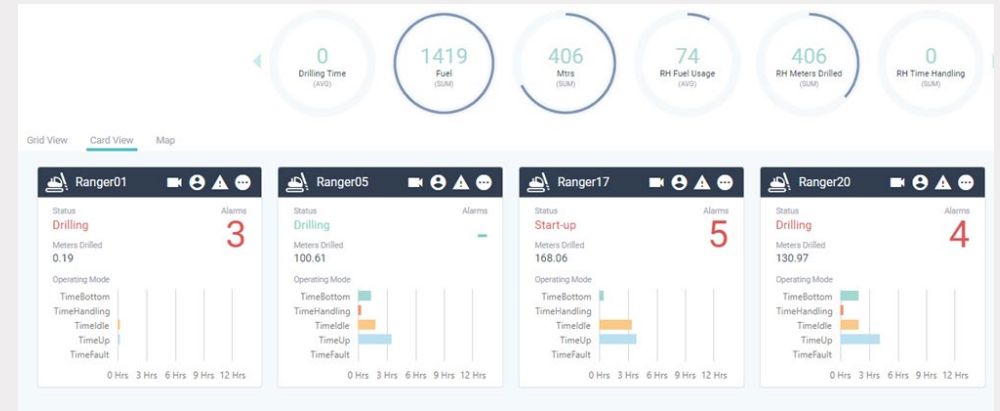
0
Drilling Time
(AVG)

1419
Fuel
(SUM)

406
Mtrs
(SUM)

74
RH Fuel Usage
(AVG)

406
RH Meters Drilled
(SUM)

0
RH Time Handling
(SUM)

Grid View
Card View
Map

Ranger01
Status
Drilling
Alarms
3
Meters Drilled
0.19
Operating Mode
TimeBottom
TimeHandling
TimeIdle
TimeUp
TimeFault
0 Hrs 3 Hrs 6 Hrs 9 Hrs 12 Hrs

Ranger05
Status
Drilling
Alarms
-
Meters Drilled
100.61
Operating Mode
TimeBottom
TimeHandling
TimeIdle
TimeUp
TimeFault
0 Hrs 3 Hrs 6 Hrs 9 Hrs 12 Hrs

Ranger17
Status
Start-up
Alarms
5
Meters Drilled
168.06
Operating Mode
TimeBottom
TimeHandling
TimeIdle
TimeUp
TimeFault
0 Hrs 3 Hrs 6 Hrs 9 Hrs 12 Hrs

Ranger20
Status
Drilling
Alarms
4
Meters Drilled
130.97
Operating Mode
TimeBottom
TimeHandling
TimeIdle
TimeUp
TimeFault
0 Hrs 3 Hrs 6 Hrs 9 Hrs 12 Hrs